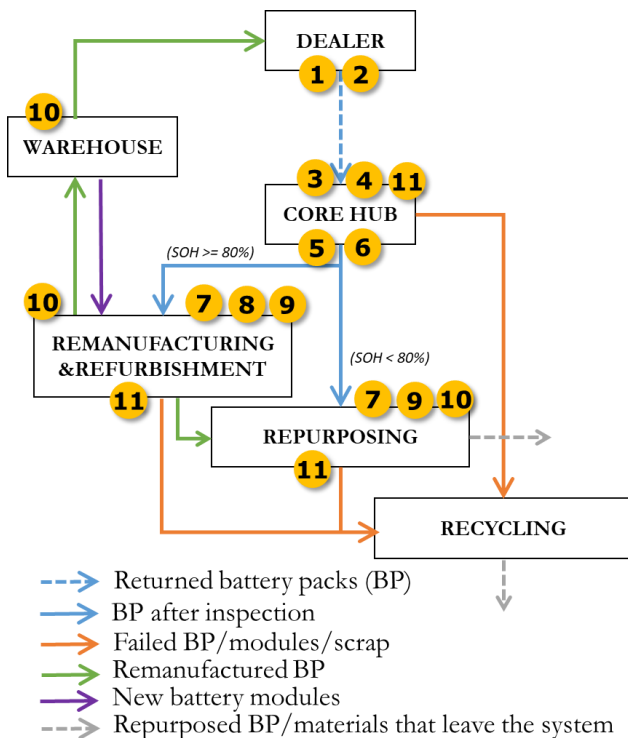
DEALER
1 2
10
WAREHOUSE
3 4 11
CORE HUB
5 6
(SOH >= 80%)
10
7 8 9
REMANUFACTURING &REFURBISHMENT
11
(SOH < 80%)
7 9 10
REPURPOSING
11
RECYCLING

Returned battery packs (BP)
BP after inspection
Failed BP/modules/scrap
Remanufactured BP
New battery modules
Repurposed BP/materials that leave the system